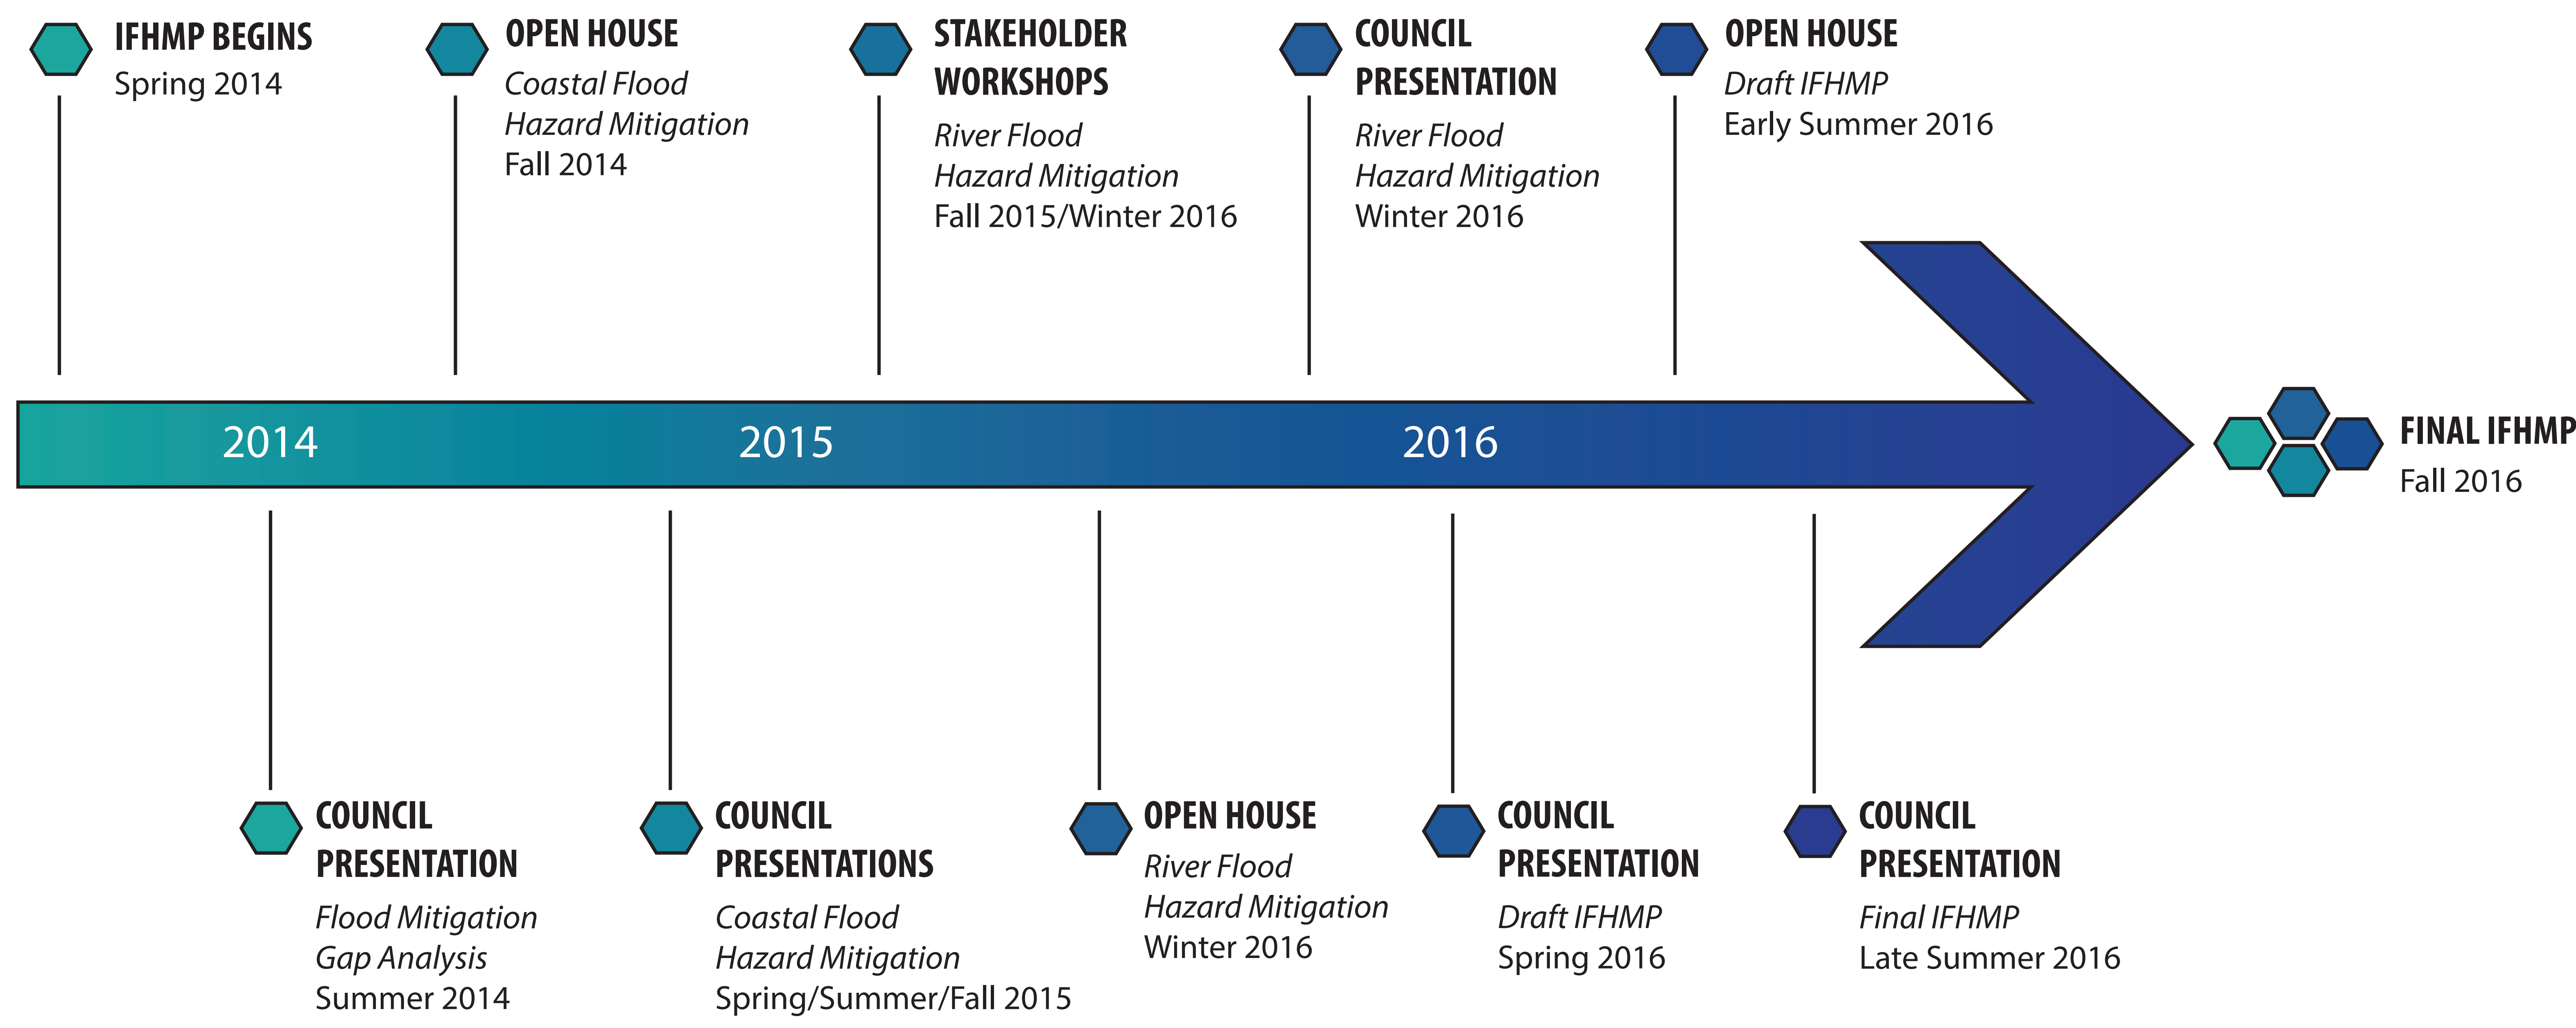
IFHMP BEGINS
Spring 2014

OPEN HOUSE
Coastal Flood Hazard Mitigation
Fall 2014

STAKEHOLDER WORKSHOPS
River Flood Hazard Mitigation
Fall 2015/Winter 2016

COUNCIL PRESENTATION
River Flood Hazard Mitigation
Winter 2016

OPEN HOUSE
Draft IFHMP
Early Summer 2016

2014

2015

2016

FINAL IFHMP
Fall 2016

COUNCIL PRESENTATION
Flood Mitigation Gap Analysis
Summer 2014

COUNCIL PRESENTATIONS
Coastal Flood Hazard Mitigation
Spring/Summer/Fall 2015

OPEN HOUSE
River Flood Hazard Mitigation
Winter 2016

COUNCIL PRESENTATION
Draft IFHMP
Spring 2016

COUNCIL PRESENTATION
Final IFHMP
Late Summer 2016